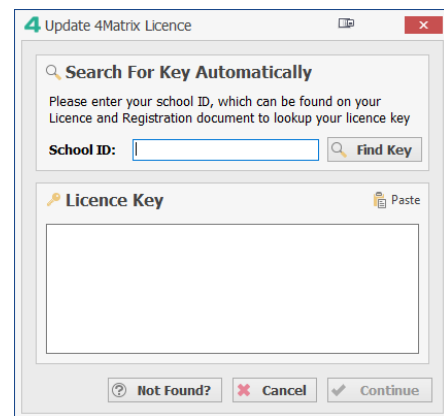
4 Update 4Matrix Licence

Search For Key Automatically

Please enter your school ID, which can be found on your Licence and Registration document to lookup your licence key

School ID:

Find Key

Licence Key

Paste

Not Found?

Cancel

Continue